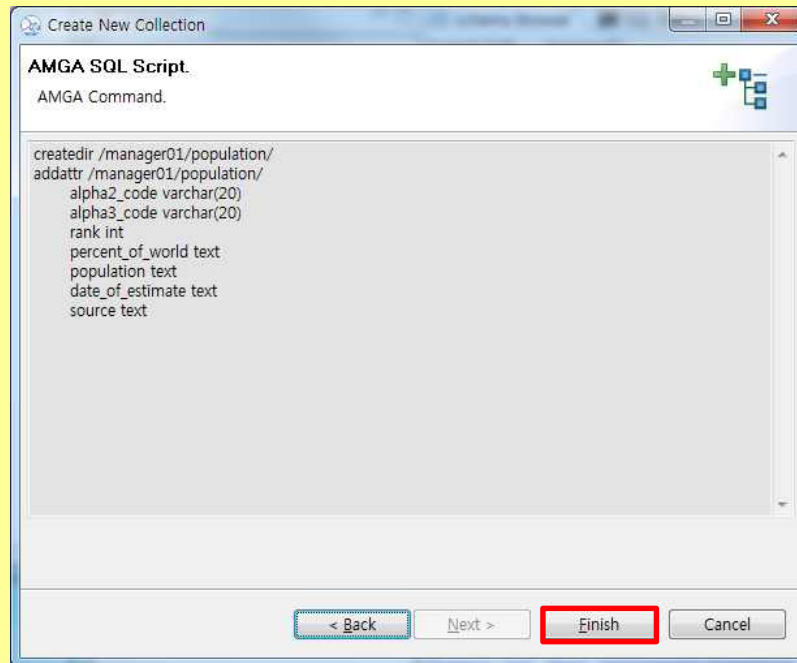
Create New Collection

AMGA SQL Script.

AMGA Command.

createdir /manager01/population/
addattr /manager01/population/
alpha2_code varchar(20)
alpha3_code varchar(20)
rank int
percent_of_world text
population text
date_of_estimate text
source text

< Back
Next >
Finish
Cancel